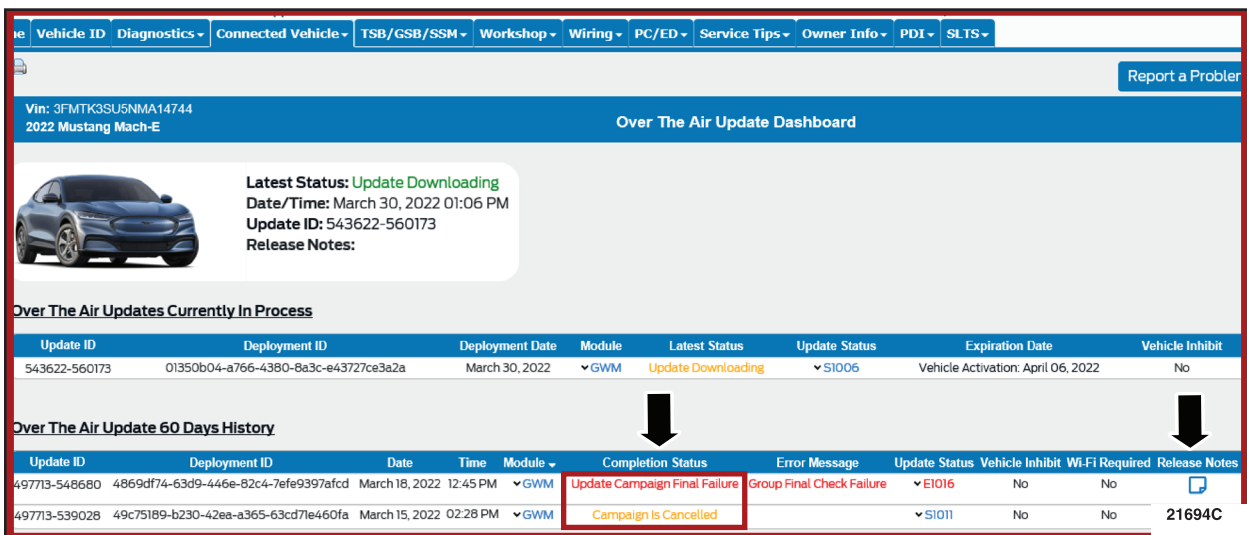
ne | Vehicle ID | Diagnostics▾ | Connected Vehicle▾ | TSB/GSB/SSM▾ | Workshop▾ | Wiring▾ | PC/ED▾ | Service Tips▾ | Owner Info▾ | PDI▾ | SLTS▾

Report a Problem

Vin: 3FMTK3SU5NMA14744
2022 Mustang Mach-E

Over The Air Update Dashboard

Latest Status: Update Downloading
Date/Time: March 30, 2022 01:06 PM
Update ID: 543622-560173
Release Notes:

Over The Air Updates Currently In Process

| Update ID | Deployment ID | Deployment Date | Module | Latest Status | Update Status | Expiration Date | Vehicle Inhibit |
|---|---|---|---|---|---|---|---|
| 543622-560173 | 01350b04-a766-4380-8a3c-e43727ce3a2a | March 30, 2022 | GWM | Update Downloading | S1006 | Vehicle Activation: April 06, 2022 | No |

Over The Air Update 60 Days History

| Update ID | Deployment ID | Date | Time | Module | Completion Status | Error Message | Update Status | Vehicle Inhibit | Wi-Fi Required | Release Notes |
|---|---|---|---|---|---|---|---|---|---|---|
| 497713-548680 | 4869df74-63d9-446e-82c4-7efe9397afcd | March 18, 2022 | 12:45 PM | GWM | Update Campaign Final Failure | Group Final Check Failure | E1016 | No | No | |
| 497713-539028 | 49c75189-b230-42ea-a365-63cd71e460fa | March 15, 2022 | 02:28 PM | GWM | Campaign Is Cancelled | | S1011 | No | No | |

21694C